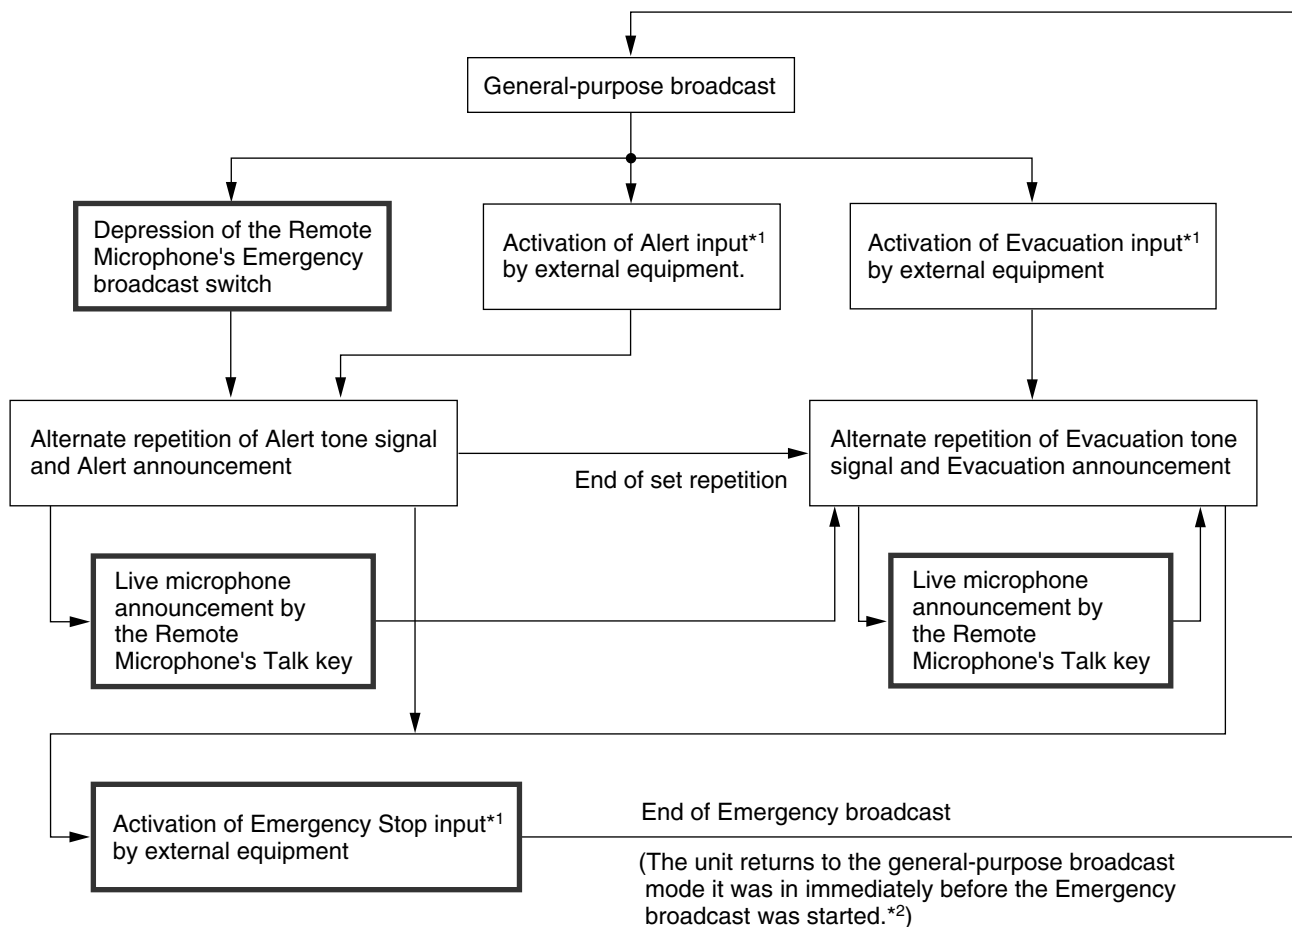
General-purpose broadcast

Depression of the Remote Microphone's Emergency broadcast switch

Activation of Alert input*1 by external equipment.

Activation of Evacuation input*1 by external equipment

Alternate repetition of Alert tone signal and Alert announcement

End of set repetition

Alternate repetition of Evacuation tone signal and Evacuation announcement

Live microphone announcement by the Remote Microphone's Talk key

Live microphone announcement by the Remote Microphone's Talk key

Activation of Emergency Stop input*1 by external equipment

End of Emergency broadcast

(The unit returns to the general-purpose broadcast mode it was in immediately before the Emergency broadcast was started.*2)